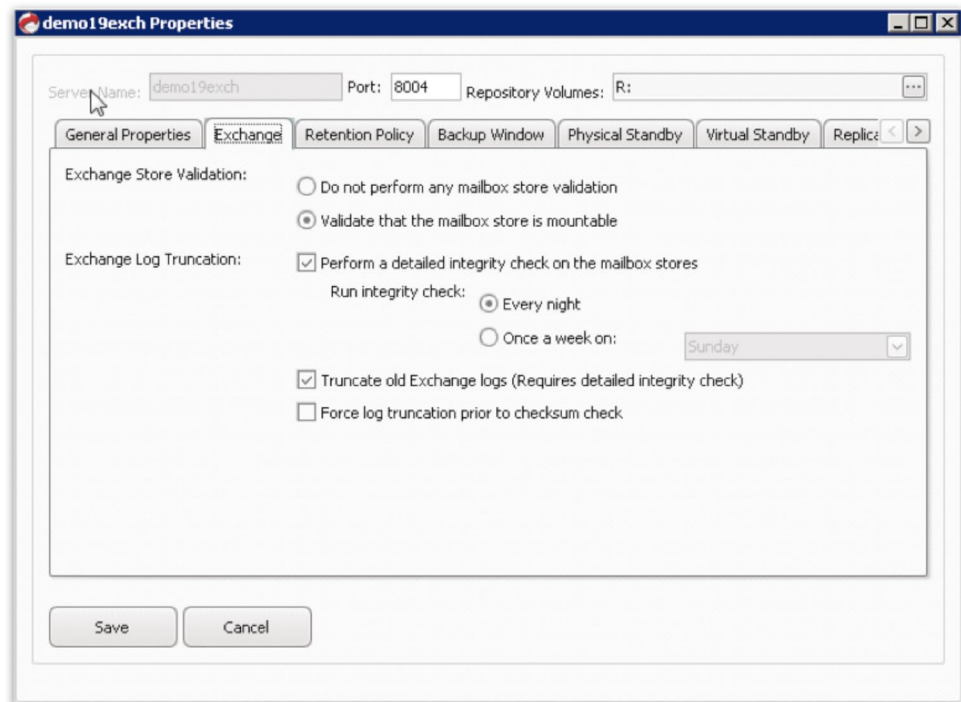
demo19exch Properties

Server Name: demo19exch Port: 8004 Repository Volumes: R:

General Properties | Exchange | Retention Policy | Backup Window | Physical Standby | Virtual Standby | Replica

Exchange Store Validation:
Do not perform any mailbox store validation
Validate that the mailbox store is mountable

Exchange Log Truncation:
Perform a detailed integrity check on the mailbox stores
Run integrity check:
Every night
Once a week on: Sunday
Truncate old Exchange logs (Requires detailed integrity check)
Force log truncation prior to checksum check

Save Cancel